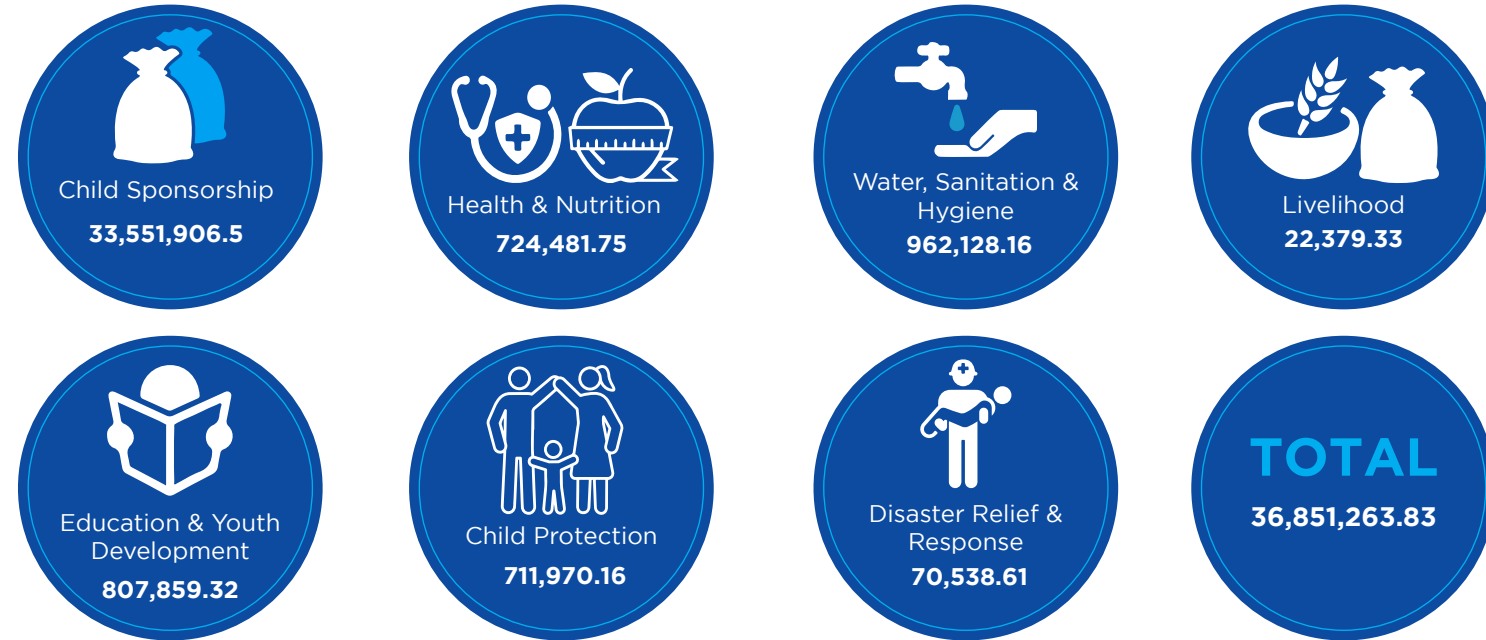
Child Sponsorship
33,551,906.5

Health & Nutrition
724,481.75

Water, Sanitation & Hygiene
962,128.16

Livelihood
22,379.33

Education & Youth Development
807,859.32

Child Protection
711,970.16

Disaster Relief & Response
70,538.61

TOTAL
36,851,263.83